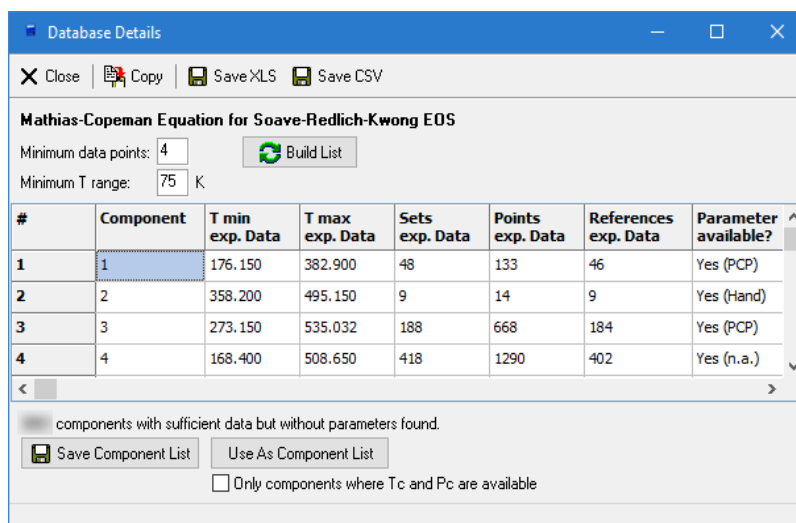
Database Details

Close | Copy | Save XLS | Save CSV

Mathias-Copeman Equation for Soave-Redlich-Kwong EOS

Minimum data points: 4

Build List

Minimum T range: 75 K

| # | Component | T min exp. Data | T max exp. Data | Sets exp. Data | Points exp. Data | References exp. Data | Parameter available? |
|---|---|---|---|---|---|---|---|
| 1 | 1 | 176.150 | 382.900 | 48 | 133 | 46 | Yes (PCP) |
| 2 | 2 | 358.200 | 495.150 | 9 | 14 | 9 | Yes (Hand) |
| 3 | 3 | 273.150 | 535.032 | 188 | 668 | 184 | Yes (PCP) |
| 4 | 4 | 168.400 | 508.650 | 418 | 1290 | 402 | Yes (n.a.) |

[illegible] components with sufficient data but without parameters found.

Save Component List

Use As Component List

Only components where Tc and Pc are available